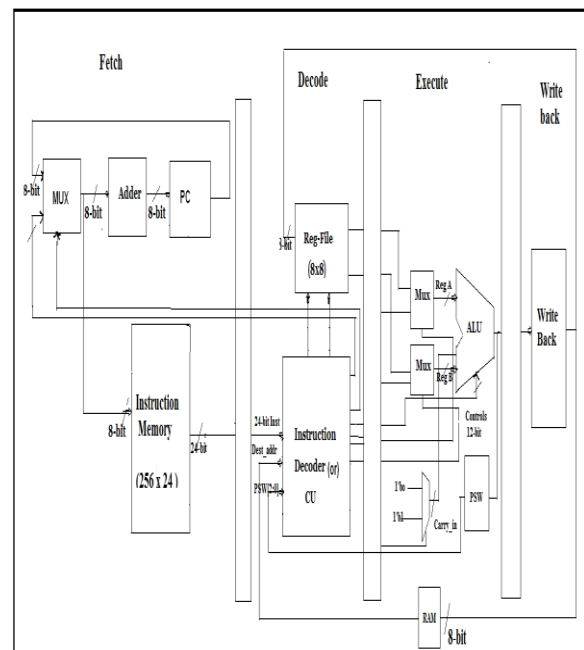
Fetch

Decode

Execute

Write back

8-bit

MUX

8-bit

Adder

8-bit

PC

3-bit

Reg-File (8x8)

Mux

Reg A

ALU

Mux

Reg B

Write Back

8-bit

Instruction Memory

(256 x 24)

24-bit

24-bit Inst

Dest_addr

PSW[2-0]

Instruction Decoder (or) CU

Controls 12-bit

1'b0

1'b1

Carry_in

PSW

RAM

8-bit